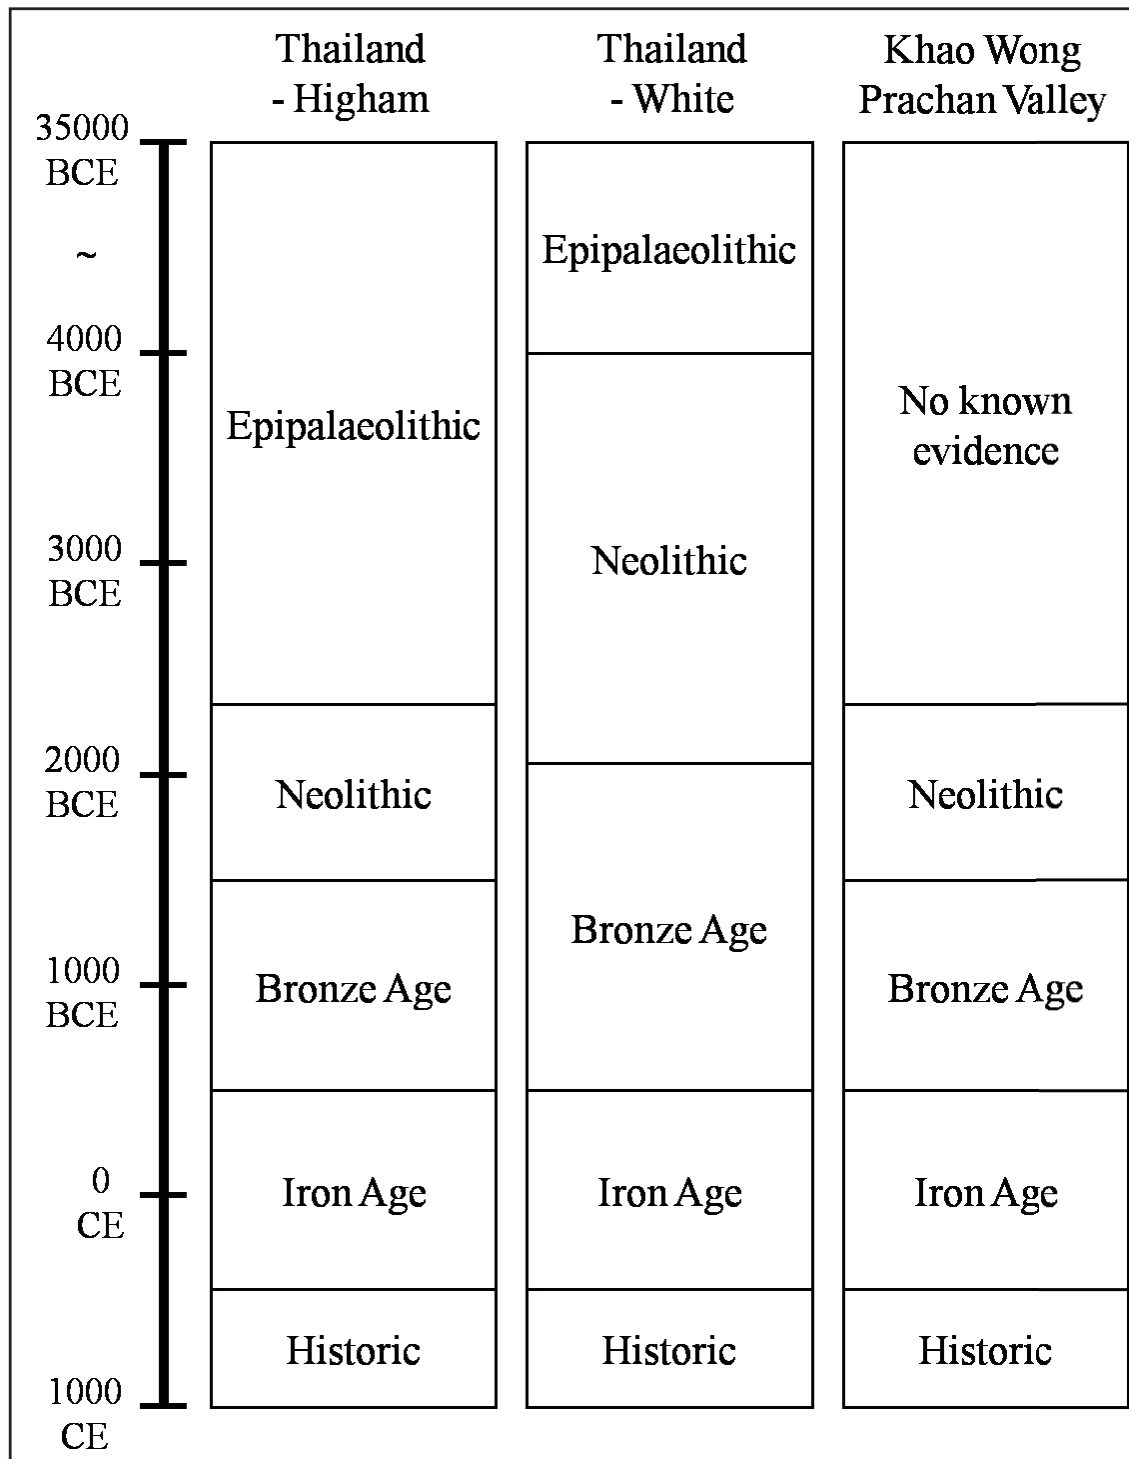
Thailand - Higham

Thailand - White

Khao Wong Prachan Valley

35000 BCE

~

4000 BCE

3000 BCE

2000 BCE

1000 BCE

0 CE

1000 CE

Epipalaeolithic

Neolithic

Bronze Age

Iron Age

Historic

Epipalaeolithic

Neolithic

Bronze Age

Iron Age

Historic

No known evidence

Neolithic

Bronze Age

Iron Age

Historic